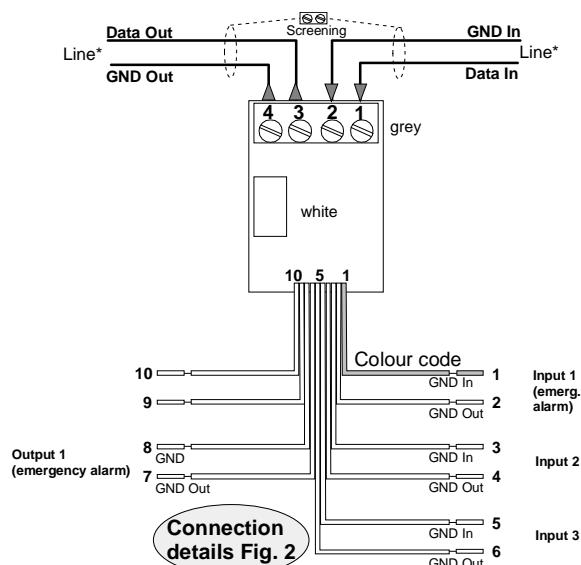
Data Out
Screening
GND In
Line*
Line*
GND Out
Data In

4 3 2 1
grey

white

10 5 1

Colour code

10
9
8 GND
7 GND Out

Output 1 (emergency alarm)

1 GND In
2 GND Out
3 GND In
4 GND Out
5 GND In
6 GND Out

Input 1 (emerg. alarm)
Input 2
Input 3

Connection details Fig. 2